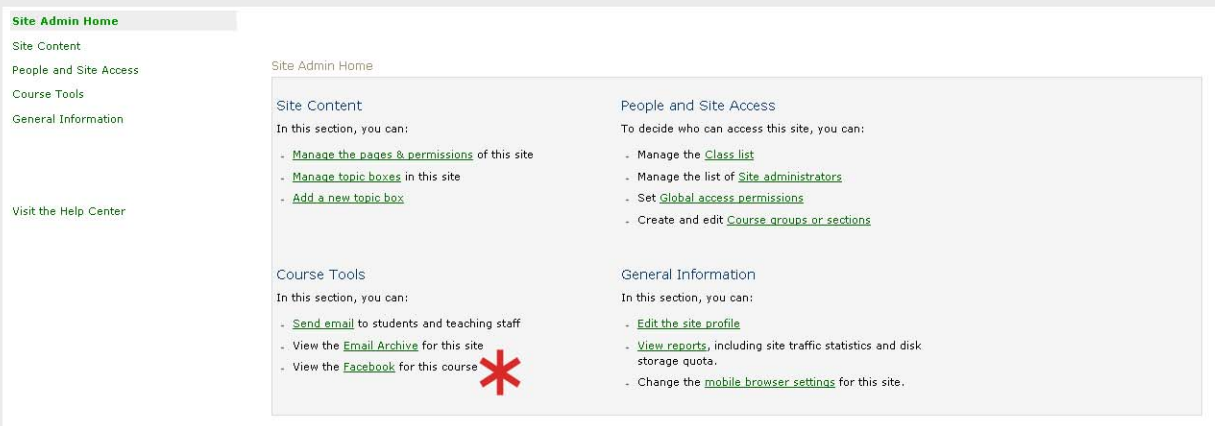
Site Admin Home
Site Content
People and Site Access
Course Tools
General Information

Visit the Help Center

Site Admin Home

Site Content
In this section, you can:

- Manage the pages & permissions of this site
- Manage topic boxes in this site
- Add a new topic box

People and Site Access
To decide who can access this site, you can:

- Manage the Class list
- Manage the list of Site administrators
- Set Global access permissions
- Create and edit Course groups or sections

Course Tools
In this section, you can:

- Send email to students and teaching staff
- View the Email Archive for this site
- View the Facebook for this course

General Information
In this section, you can:

- Edit the site profile
- View reports, including site traffic statistics and disk storage quota.
- Change the mobile browser settings for this site.